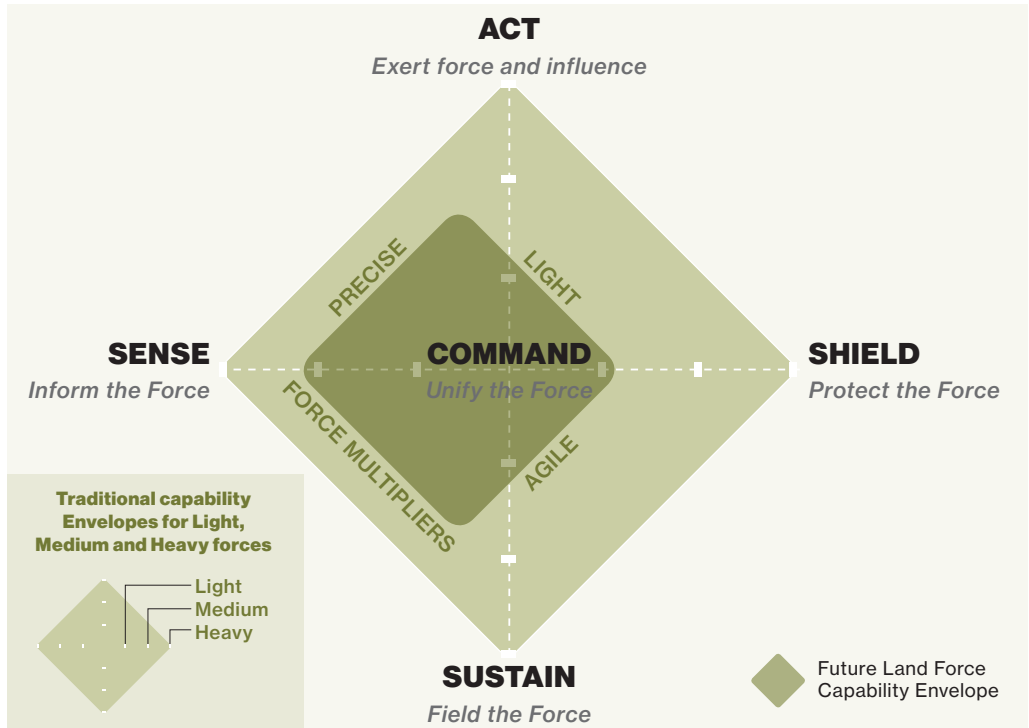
ACT
Exert force and influence

PRECISE
LIGHT

SENSE
Inform the Force

COMMAND
Unify the Force

SHIELD
Protect the Force

FORCE MULTIPLIERS
AGILE

Traditional capability Envelopes for Light, Medium and Heavy forces

Light
Medium
Heavy

SUSTAIN
Field the Force

Future Land Force Capability Envelope